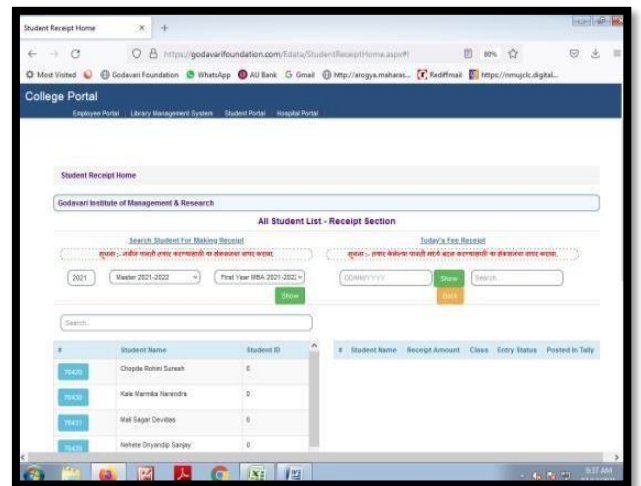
Student Receipt Home
https://godavarifoundation.com/Edata/StudentReceiptHome.aspx#
80%
Most Visited Godavari Foundation WhatsApp AU Bank Gmail http://arogya.maharas... Rediffmail https://nmujclc.digital...

College Portal
Employee Portal Library Management System Student Portal Hospital Portal

Student Receipt Home

Godavari Institute of Management & Research

All Student List - Receipt Section

Search Student For Making Receipt
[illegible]

Today's Fee Receipt
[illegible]

2021 Master 2021-2022 First Year MBA 2021-2022
Show

DD/MM/YYYY Show Search
Back

Search

| # | Student Name | Student ID |
|---|---|---|
| 76420 | Chopde Rohini Suresh | 0 |
| 76430 | Kale Marmika Narendra | 0 |
| 76431 | Mali Sagar Devidas | 0 |
| 76432 | Nehete Dnyandip Sanjay | 0 |

| # | Student Name | Receipt Amount | Class | Entry Status | Posted In Tally |
|---|---|---|---|---|---|

9:37 AM